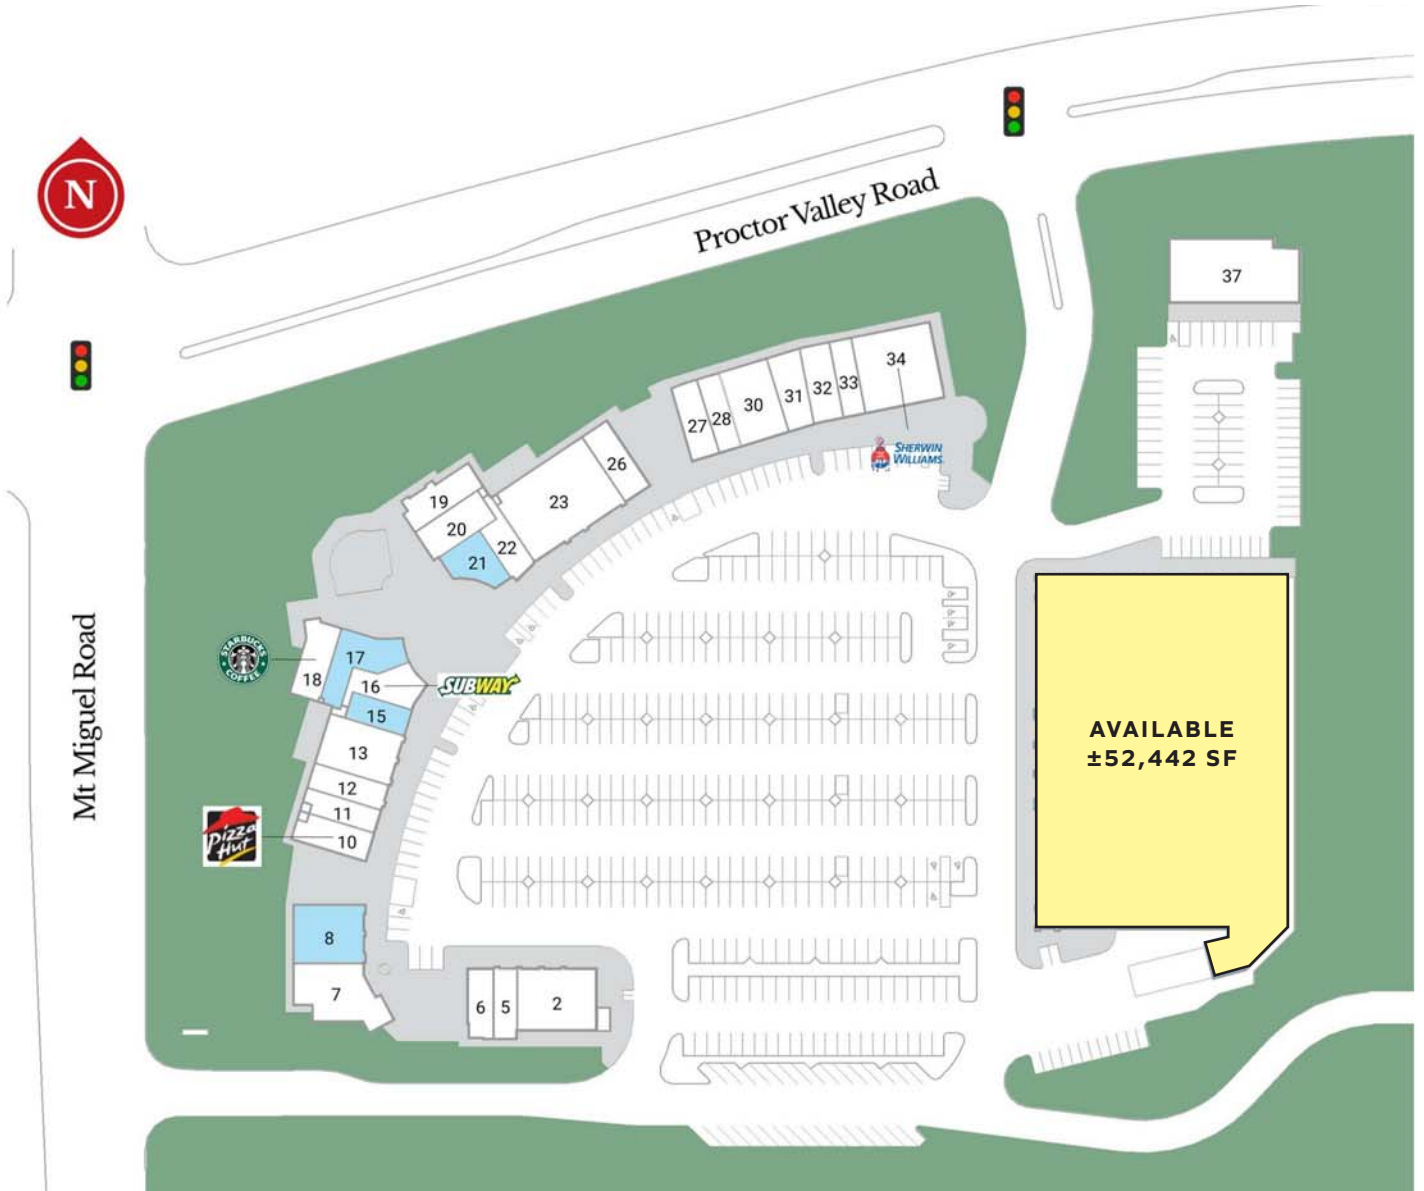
N

Proctor Valley Road

Mt Miguel Road

37

34

33

32

31

30

28

27

SHERWIN WILLIAMS

26

23

22

21

20

19

STARBUCKS COFFEE

17

18

16

SUBWAY

15

13

12

11

10

Pizza Hut

8

7

6

5

2

AVAILABLE
±52,442 SF